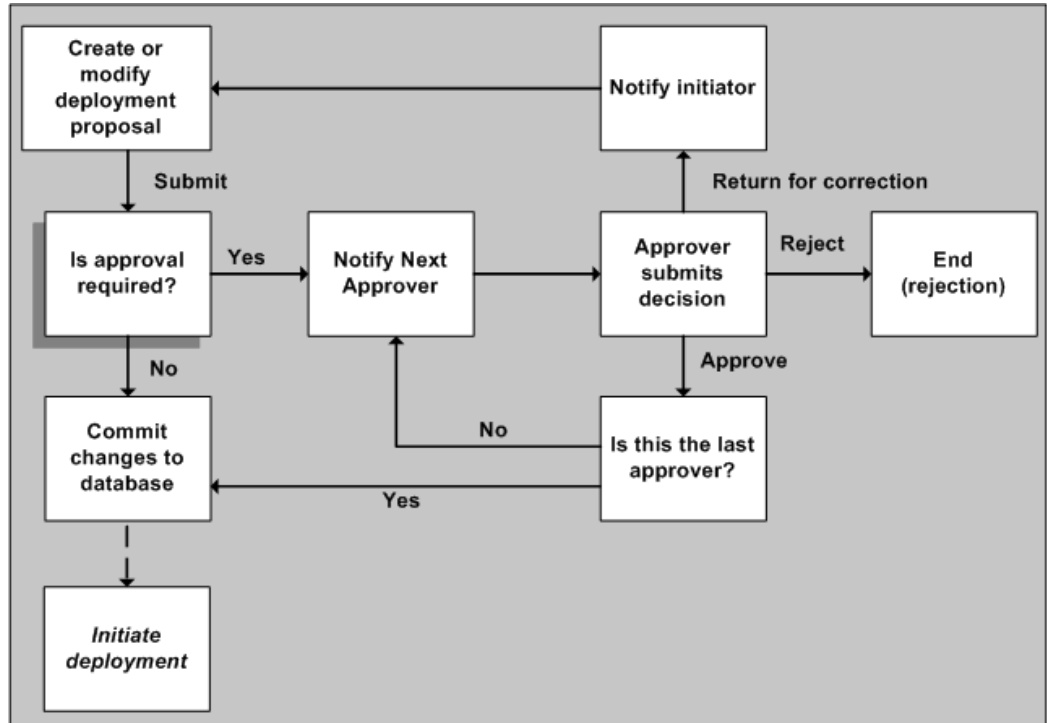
Create or modify deployment proposal

Notify initiator

Submit

Return for correction

Is approval required?

Yes

Notify Next Approver

Approver submits decision

Reject

End (rejection)

No

Approve

Commit changes to database

No

Is this the last approver?

Yes

Initiate deployment